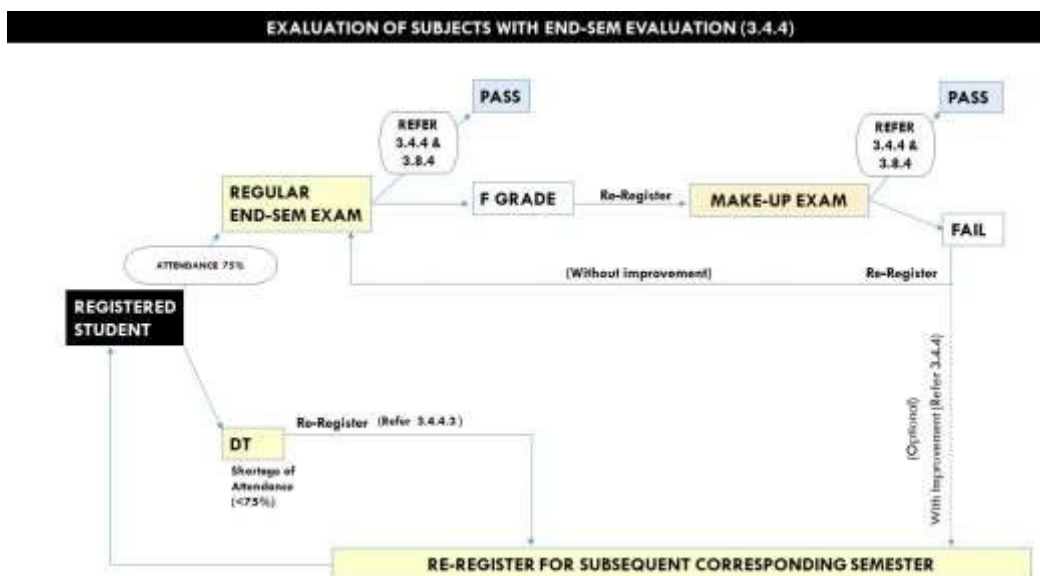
EXALUATION OF SUBJECTS WITH END-SEM EVALUATION (3.4.4)

PASS

REFER 3.4.4 & 3.8.4

REGULAR END-SEM EXAM

F GRADE

Re-Register

MAKE-UP EXAM

PASS

REFER 3.4.4 & 3.8.4

FAIL

ATTENDANCE 75%

(Without improvement)

Re-Register

REGISTERED STUDENT

DT

Shortage of Attendance (<75%)

Re-Register (Refer 3.4.4.3)

(Optional) With Improvement (Refer 3.4.4)

RE-REGISTER FOR SUBSEQUENT CORRESPONDING SEMESTER